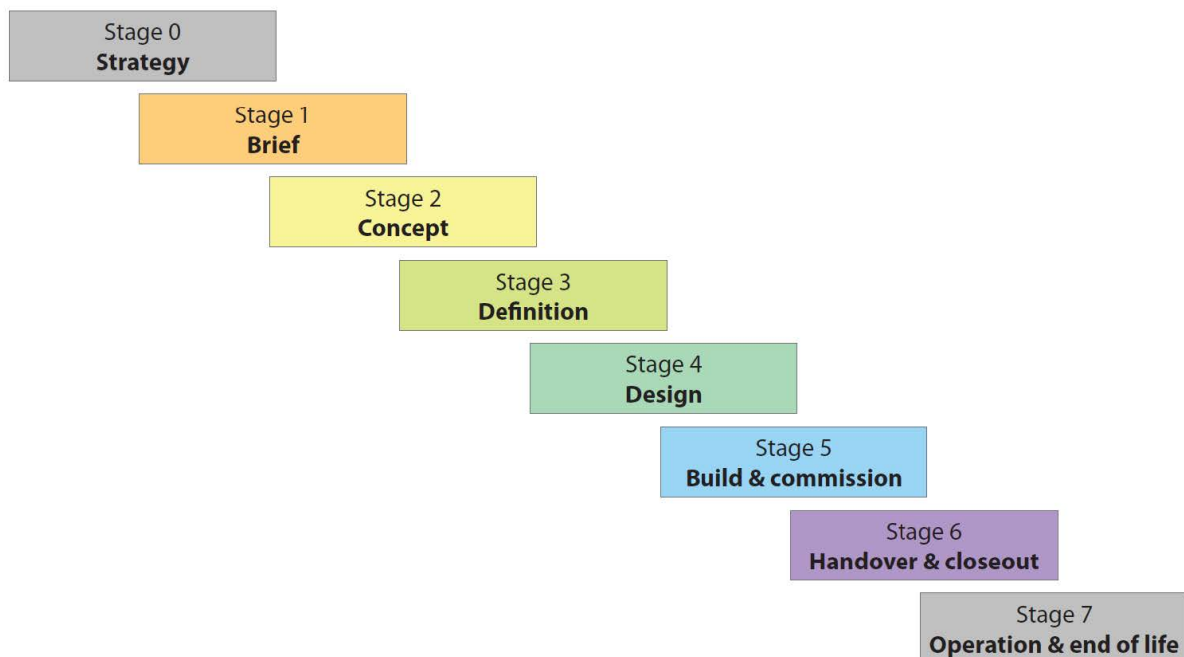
Stage 0
**Strategy**

Stage 1
**Brief**

Stage 2
**Concept**

Stage 3
**Definition**

Stage 4
**Design**

Stage 5
**Build & commission**

Stage 6
**Handover & closeout**

Stage 7
**Operation & end of life**